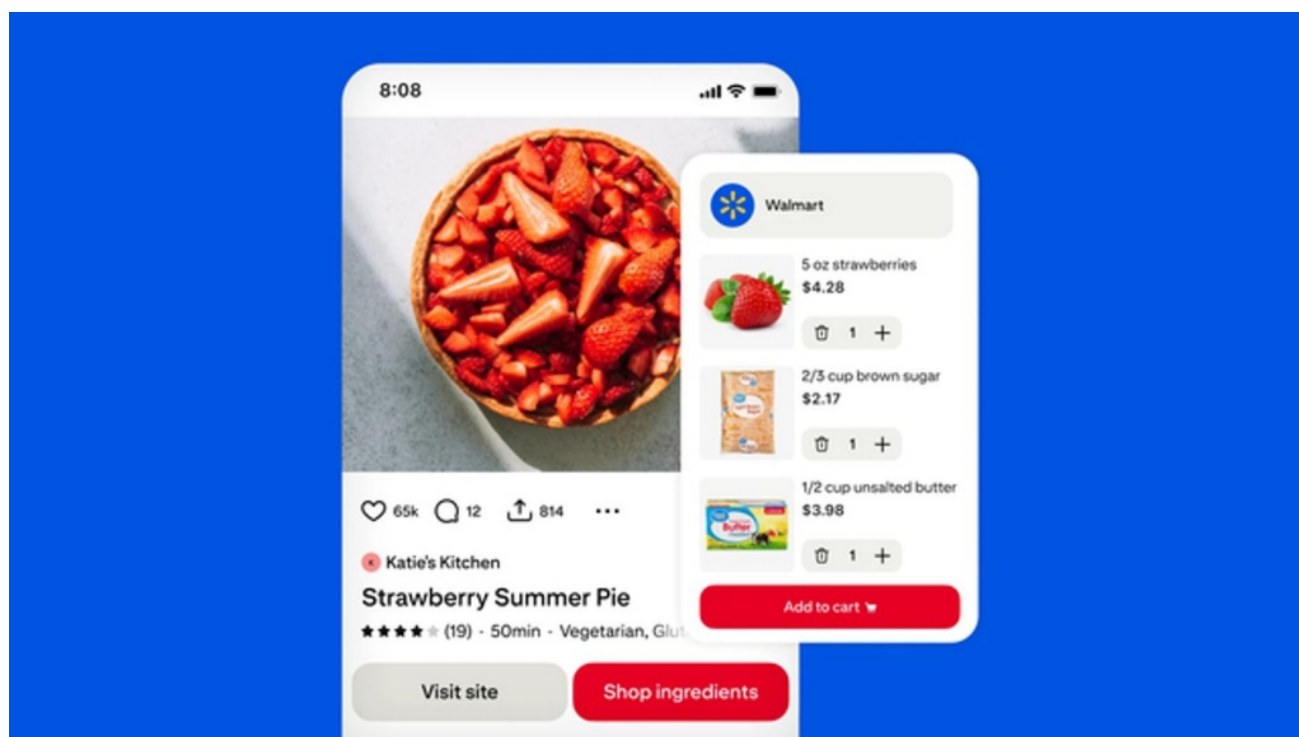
8:08

Walmart

5 oz strawberries
$4.28

1

2/3 cup brown sugar
$2.17

1

1/2 cup unsalted butter
$3.98

1

Add to cart

65k 12 814 ...

Katie's Kitchen

Strawberry Summer Pie

(19) · 50min · Vegetarian, Glu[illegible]

Visit site

Shop ingredients